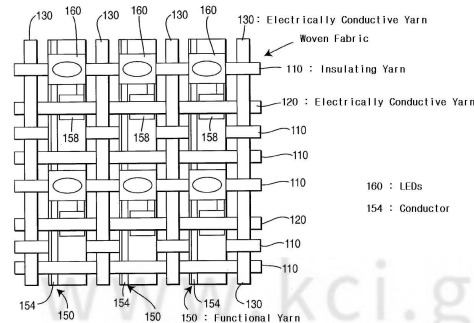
130 160 130 160 130 160 130 : Electrically Conductive Yarn

Woven Fabric

110 : Insulating Yarn

120 : Electrically Conductive Yarn

158 158 158

110

110

110

160 : LEDs

154 : Conductor

120

110

110

154 154 154 130

150 150 150 : Functional Yarn

www.kci.g